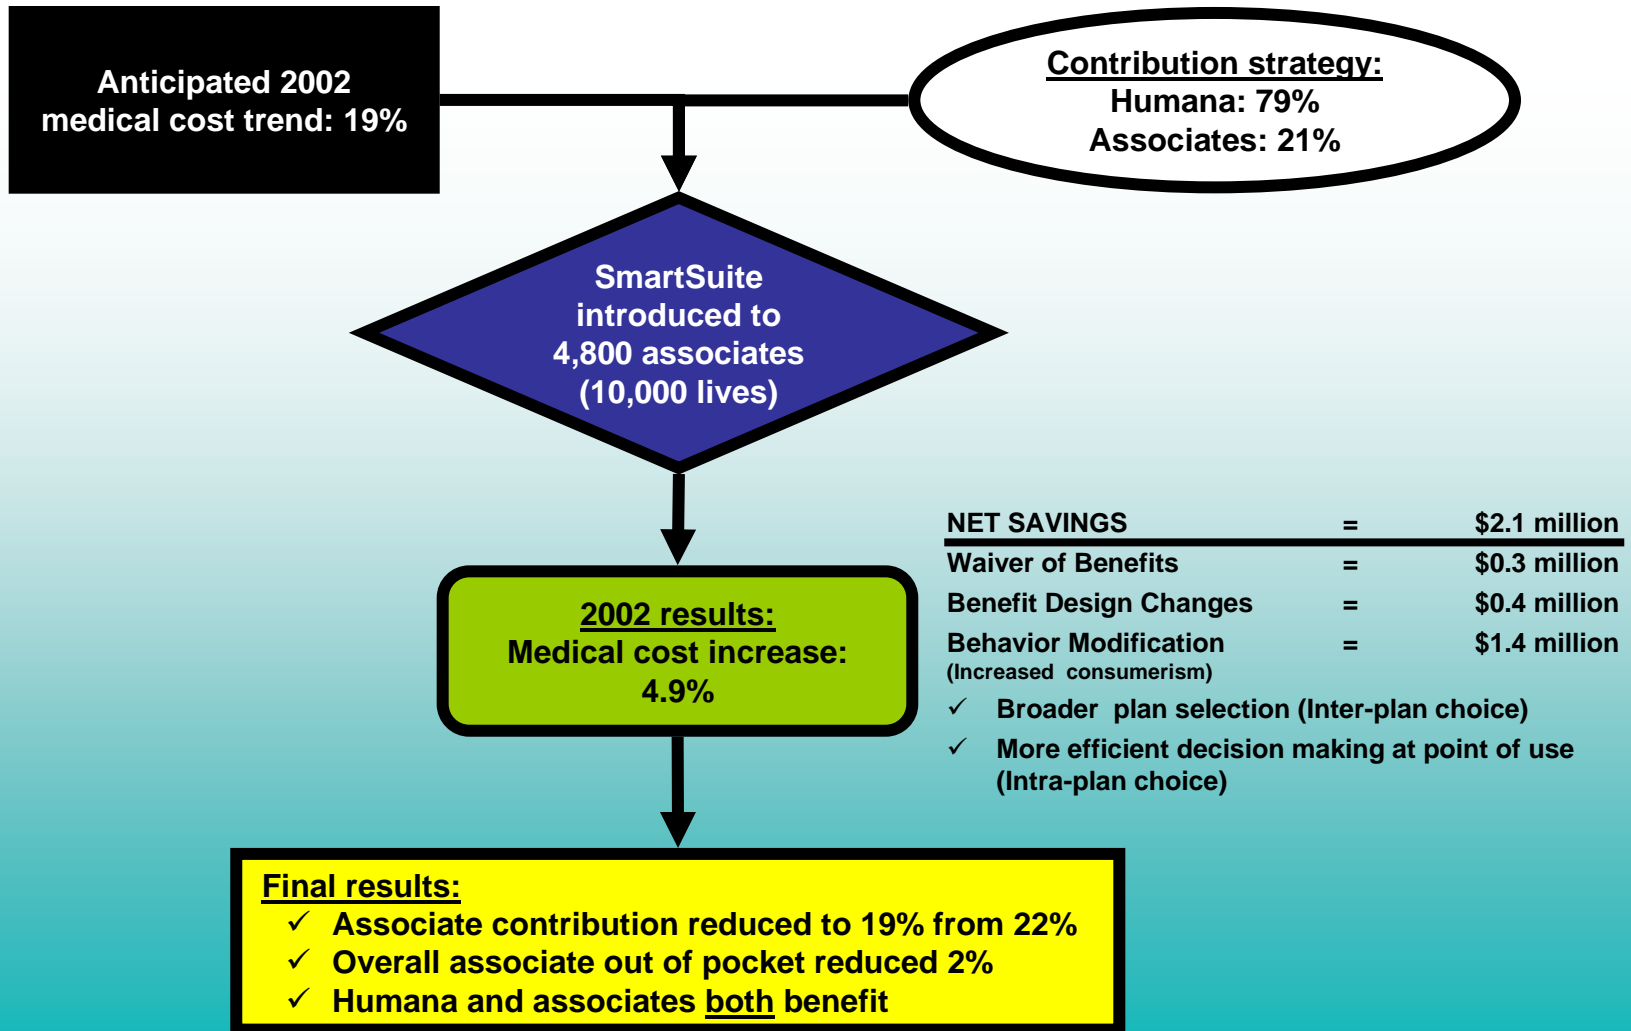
Anticipated 2002 medical cost trend: 19%

Contribution strategy:
Humana: 79%
Associates: 21%

SmartSuite introduced to 4,800 associates (10,000 lives)

2002 results:
Medical cost increase: 4.9%

| NET SAVINGS | = | $2.1 million |
|---|---|---|
| Waiver of Benefits | = | $0.3 million |
| Benefit Design Changes | = | $0.4 million |
| Behavior Modification (Increased consumerism) | = | $1.4 million |

✓ Broader plan selection (Inter-plan choice)
✓ More efficient decision making at point of use (Intra-plan choice)

Final results:
✓ Associate contribution reduced to 19% from 22%
✓ Overall associate out of pocket reduced 2%
✓ Humana and associates both benefit